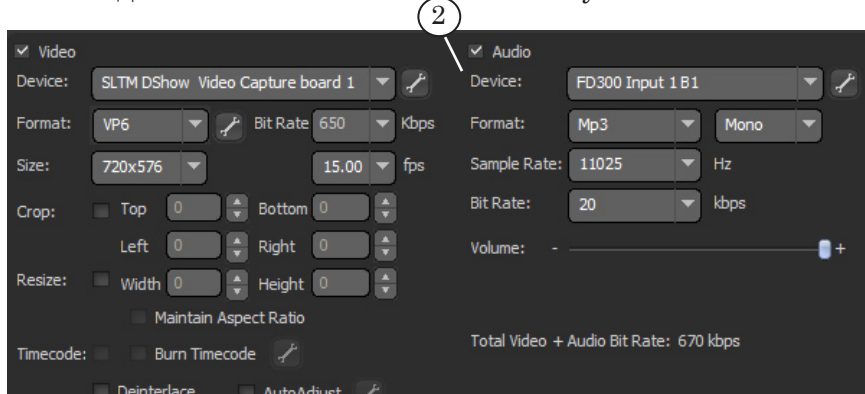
2

Video
Device: SLTM DShow Video Capture board 1
Format: VP6 Bit Rate 650 Kbps
Size: 720x576 15.00 fps
Crop: Top 0 Bottom 0
Left 0 Right 0
Resize: Width 0 Height 0
Maintain Aspect Ratio
Timecode: Burn Timecode
Deinterlace AutoAdjust

Audio
Device: FD300 Input 1 B1
Format: Mp3 Mono
Sample Rate: 11025 Hz
Bit Rate: 20 kbps
Volume: - +

Total Video + Audio Bit Rate: 670 kbps